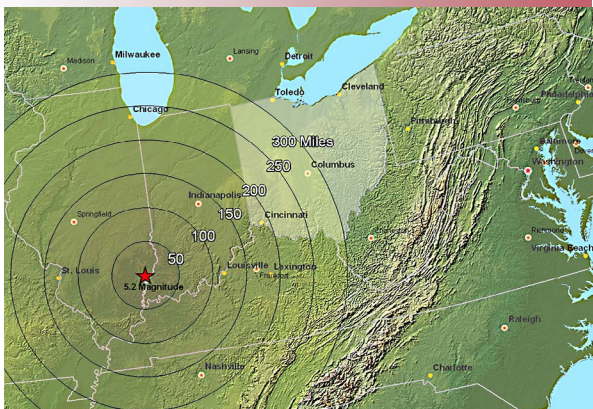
Milwaukee
Lansing
Detroit
Madison
Toledo
Cleveland
Chicago
Pittsburgh
Philadelphia
Baltimore
Washington
300 Miles
250
Columbus
200
Indianapolis
150
Cincinnati
Springfield
100
50
St. Louis
Louisville
Lexington
Frankfort
5.2 Magnitude
Richmond
Virginia Beach
Raleigh
Nashville
Charlotte